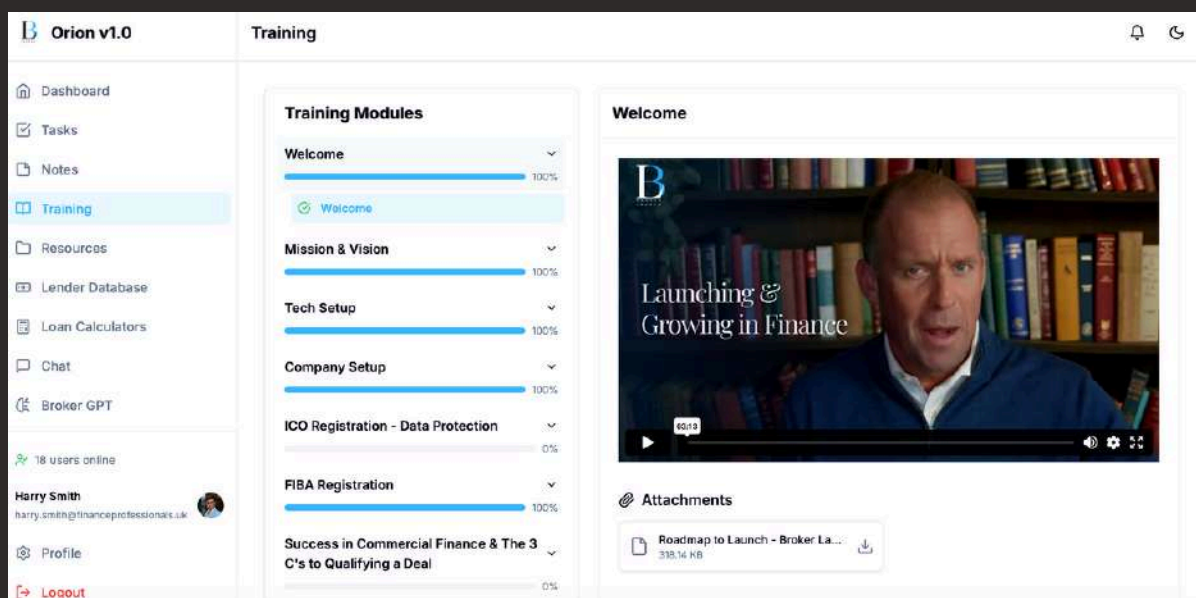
B Orion v1.0

Training

Dashboard
Tasks
Notes
Training
Resources
Lender Database
Loan Calculators
Chat
Broker GPT

18 users online

Harry Smith
harry.smith@financeprofessionals.uk

Profile
Logout

Training Modules

Welcome
100%
Welcome

Mission & Vision
100%

Tech Setup
100%

Company Setup
100%

ICO Registration - Data Protection
0%

FIBA Registration
100%

Success in Commercial Finance & The 3 C's to Qualifying a Deal
0%

Welcome

B

Launching & Growing in Finance

60:13

Attachments

Roadmap to Launch - Broker La...
318.14 KB